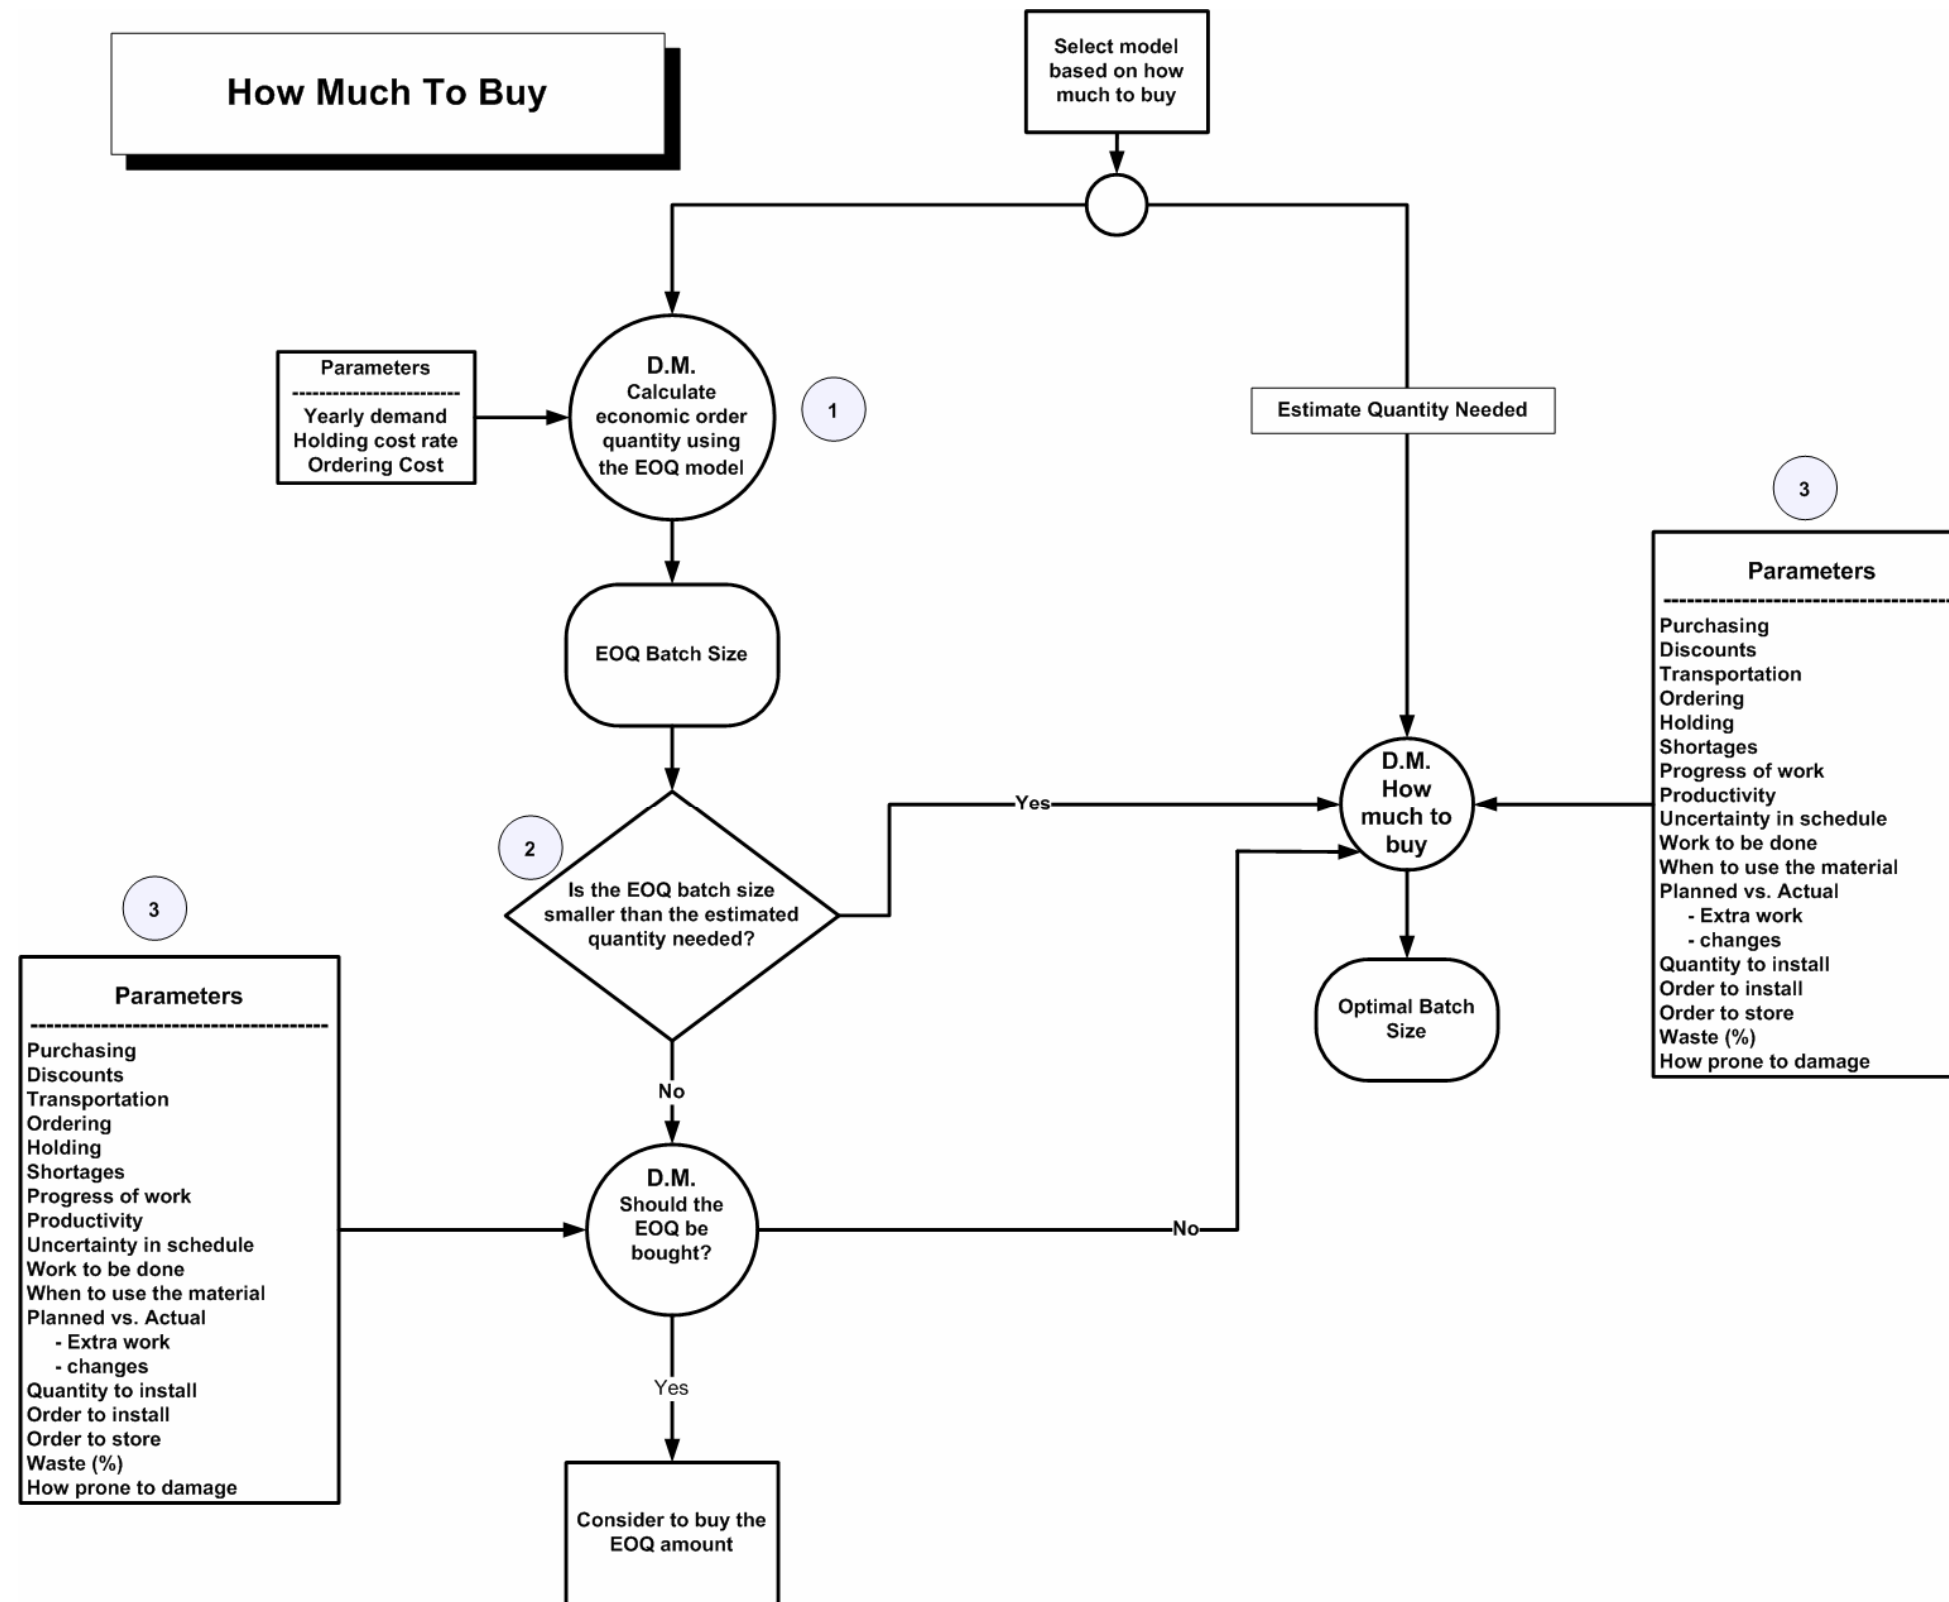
How Much To Buy

Select model based on how much to buy

Parameters
------------------------
Yearly demand
Holding cost rate
Ordering Cost

D.M.
Calculate economic order quantity using the EOQ model

1

Estimate Quantity Needed

3

Parameters
----------------------------------------
Purchasing
Discounts
Transportation
Ordering
Holding
Shortages
Progress of work
Productivity
Uncertainty in schedule
Work to be done
When to use the material
Planned vs. Actual
- Extra work
- changes
Quantity to install
Order to install
Order to store
Waste (%)
How prone to damage

EOQ Batch Size

Yes

D.M.
How much to buy

2

Is the EOQ batch size smaller than the estimated quantity needed?

Optimal Batch Size

3

Parameters
----------------------------------------
Purchasing
Discounts
Transportation
Ordering
Holding
Shortages
Progress of work
Productivity
Uncertainty in schedule
Work to be done
When to use the material
Planned vs. Actual
- Extra work
- changes
Quantity to install
Order to install
Order to store
Waste (%)
How prone to damage

No

D.M.
Should the EOQ be bought?

No

Yes

Consider to buy the EOQ amount